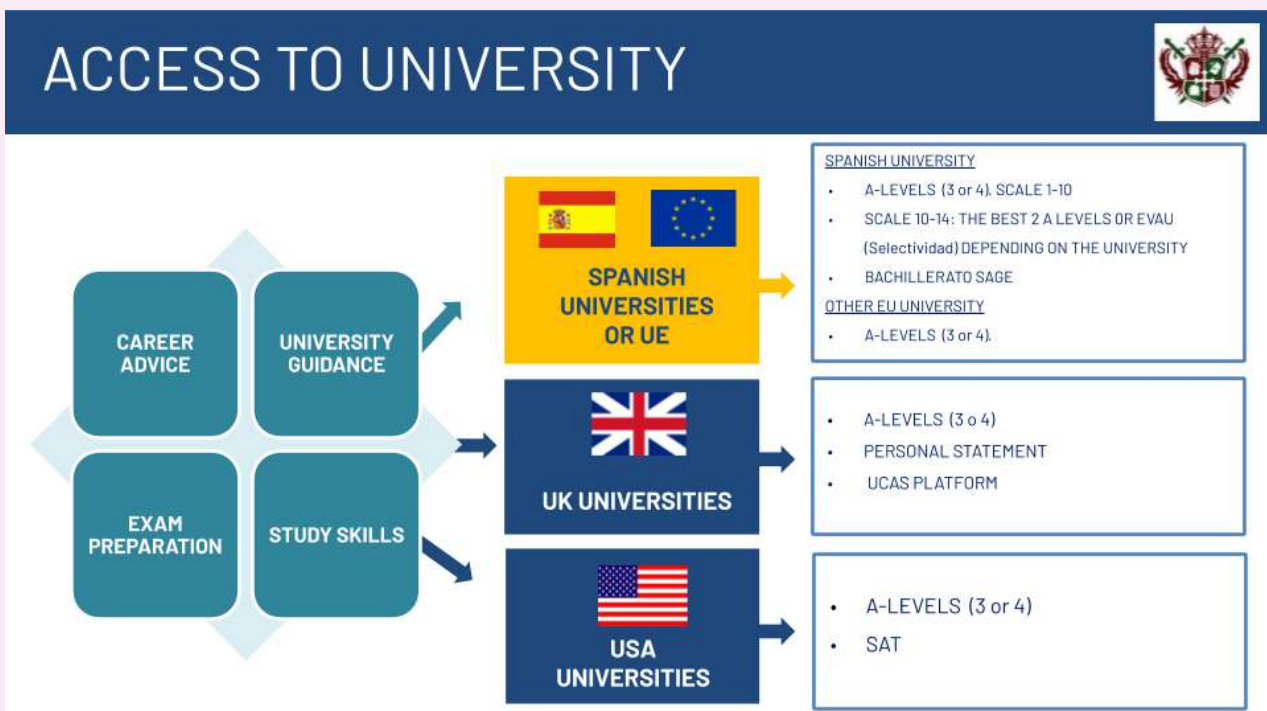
ACCESS TO UNIVERSITY

CAREER ADVICE

UNIVERSITY GUIDANCE

EXAM PREPARATION

STUDY SKILLS

SPANISH UNIVERSITIES OR UE

SPANISH UNIVERSITY
- A-LEVELS (3 or 4). SCALE 1-10
- SCALE 10-14: THE BEST 2 A LEVELS OR EVAU (Selectividad) DEPENDING ON THE UNIVERSITY
- BACHILLERATO SAGE

OTHER EU UNIVERSITY
- A-LEVELS (3 or 4).

UK UNIVERSITIES

- A-LEVELS (3 o 4)
- PERSONAL STATEMENT
- UCAS PLATFORM

USA UNIVERSITIES

- A-LEVELS (3 or 4)
- SAT